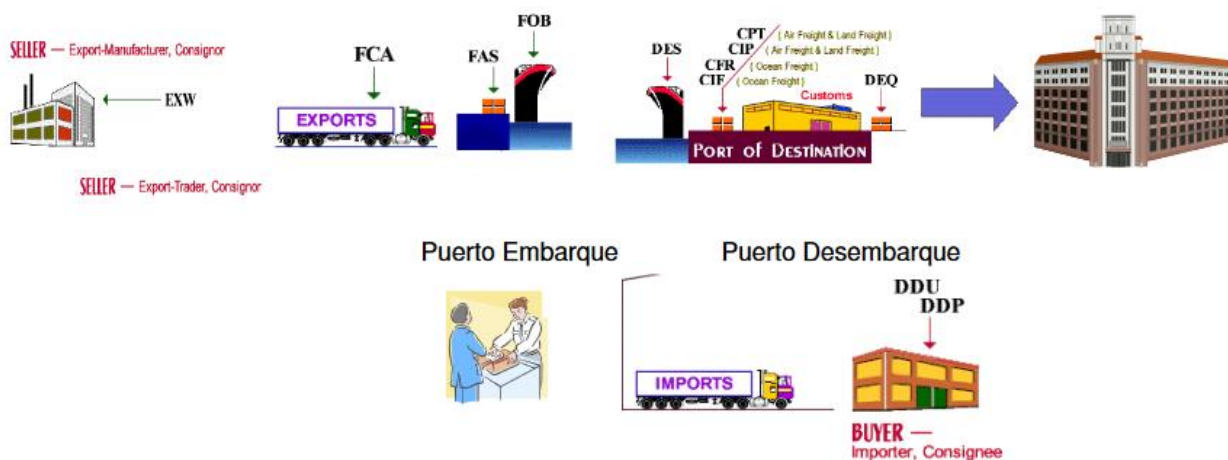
SELLER — Export-Manufacturer, Consignor

EXW

SELLER — Export-Trader, Consignor

FCA

EXPORTS

FAS

FOB

DES

CPT ( Air Freight & Land Freight )
CIP ( Air Freight & Land Freight )
CFR ( Ocean Freight )
CIF ( Ocean Freight )

Customs

DEQ

Port of Destination

Puerto Embarque

Puerto Desembarque

DDU
DDP

IMPORTS

BUYER — Importer, Consignee